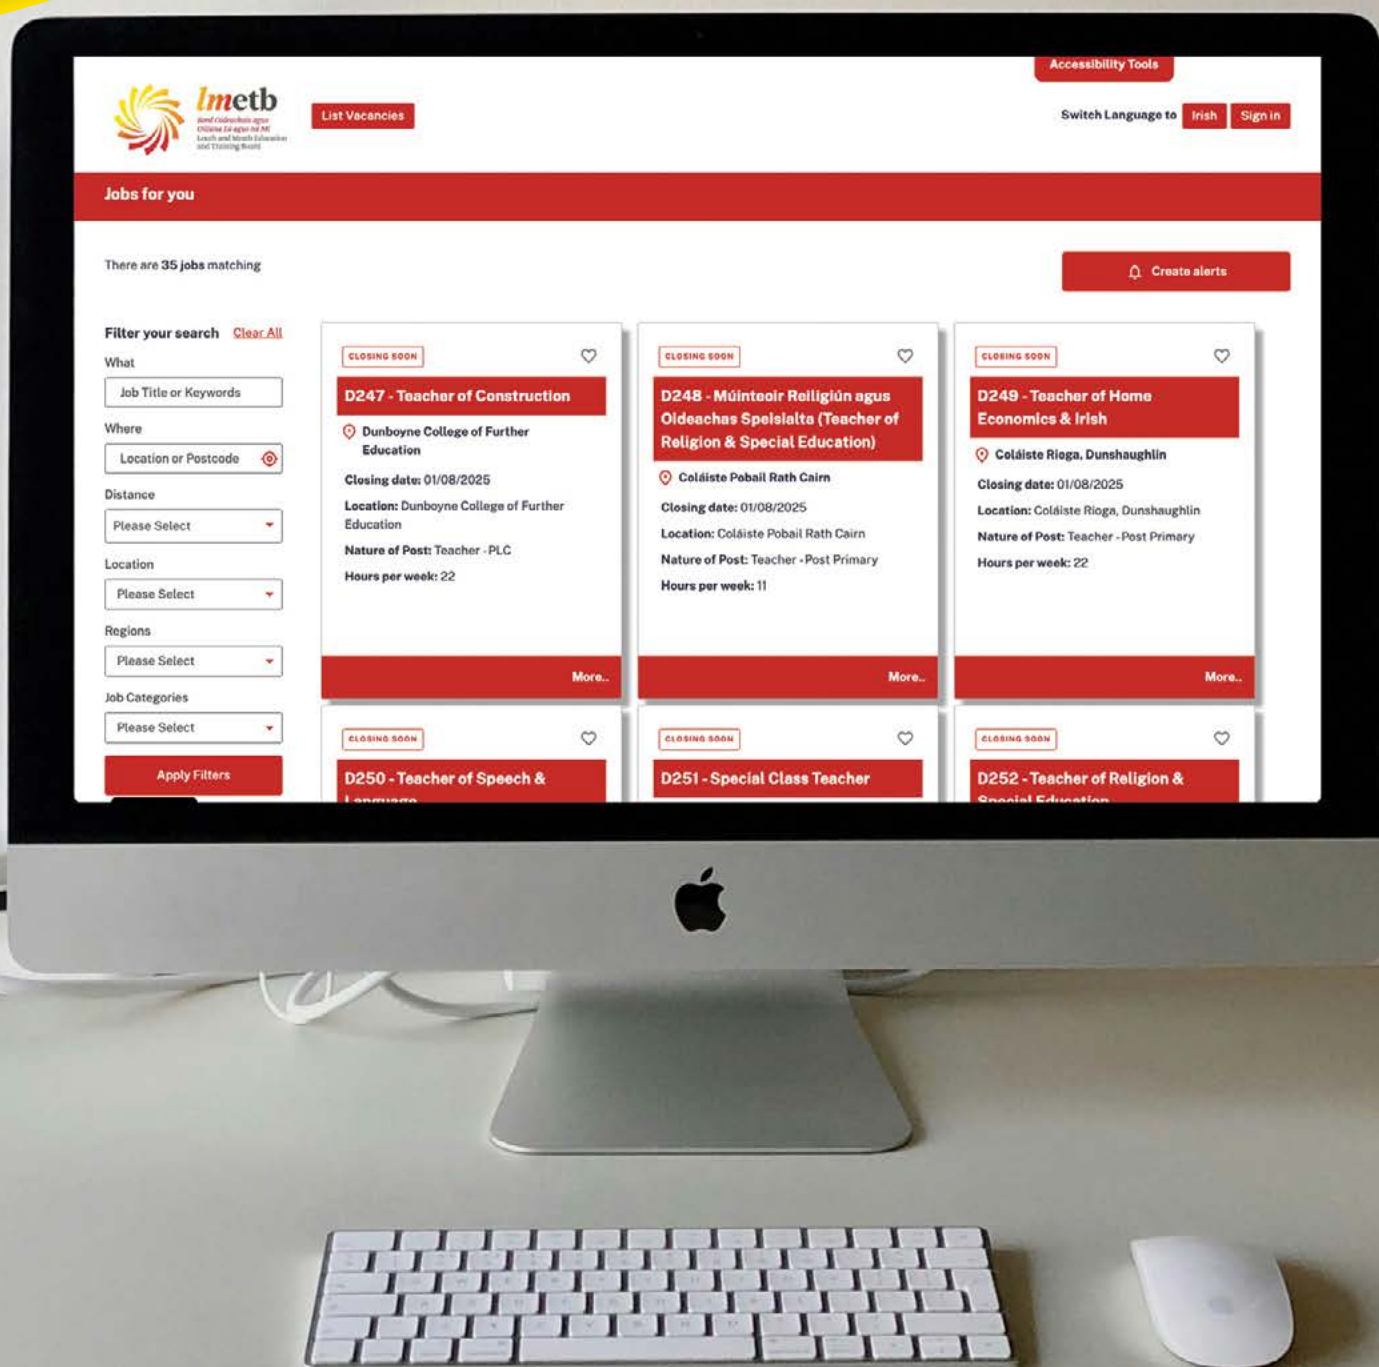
Accessibility Tools

lmetb
Bord Oideachais agus Oiliúna Lú agus na Mí
Louth and Meath Education and Training Board

List Vacancies

Switch Language to Irish Sign in

Jobs for you

There are 35 jobs matching

Create alerts

Filter your search Clear All

What
Job Title or Keywords

Where
Location or Postcode

Distance
Please Select

Location
Please Select

Regions
Please Select

Job Categories
Please Select

Apply Filters

CLOSING SOON
D247 - Teacher of Construction
Dunboyne College of Further Education
Closing date: 01/08/2025
Location: Dunboyne College of Further Education
Nature of Post: Teacher - PLC
Hours per week: 22
More..

CLOSING SOON
D248 - Múinteoir Reiligiún agus Oideachas Speisialta (Teacher of Religion & Special Education)
Coláiste Pobail Rath Cairn
Closing date: 01/08/2025
Location: Coláiste Pobail Rath Cairn
Nature of Post: Teacher - Post Primary
Hours per week: 11
More..

CLOSING SOON
D249 - Teacher of Home Economics & Irish
Coláiste Ríoga, Dunshaughlin
Closing date: 01/08/2025
Location: Coláiste Ríoga, Dunshaughlin
Nature of Post: Teacher - Post Primary
Hours per week: 22
More..

CLOSING SOON
D250 - Teacher of Speech & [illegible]

CLOSING SOON
D251 - Special Class Teacher

CLOSING SOON
D252 - Teacher of Religion & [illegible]